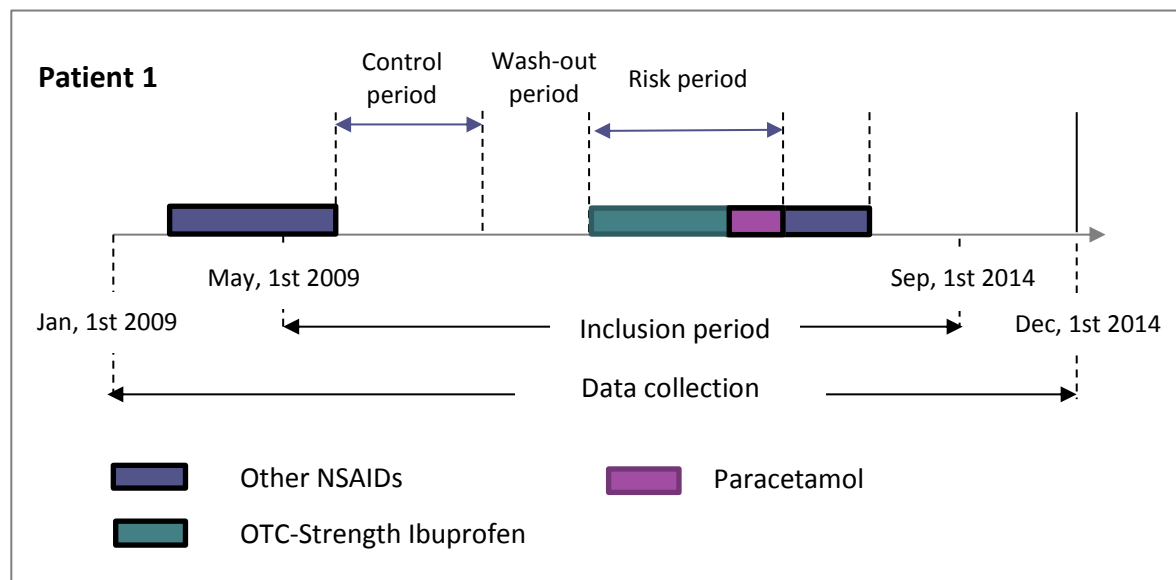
Patient 1

Control period

Wash-out period

Risk period

May, 1st 2009

Sep, 1st 2014

Jan, 1st 2009

Inclusion period

Dec, 1st 2014

Data collection

Other NSAIDs

Paracetamol

OTC-Strength Ibuprofen